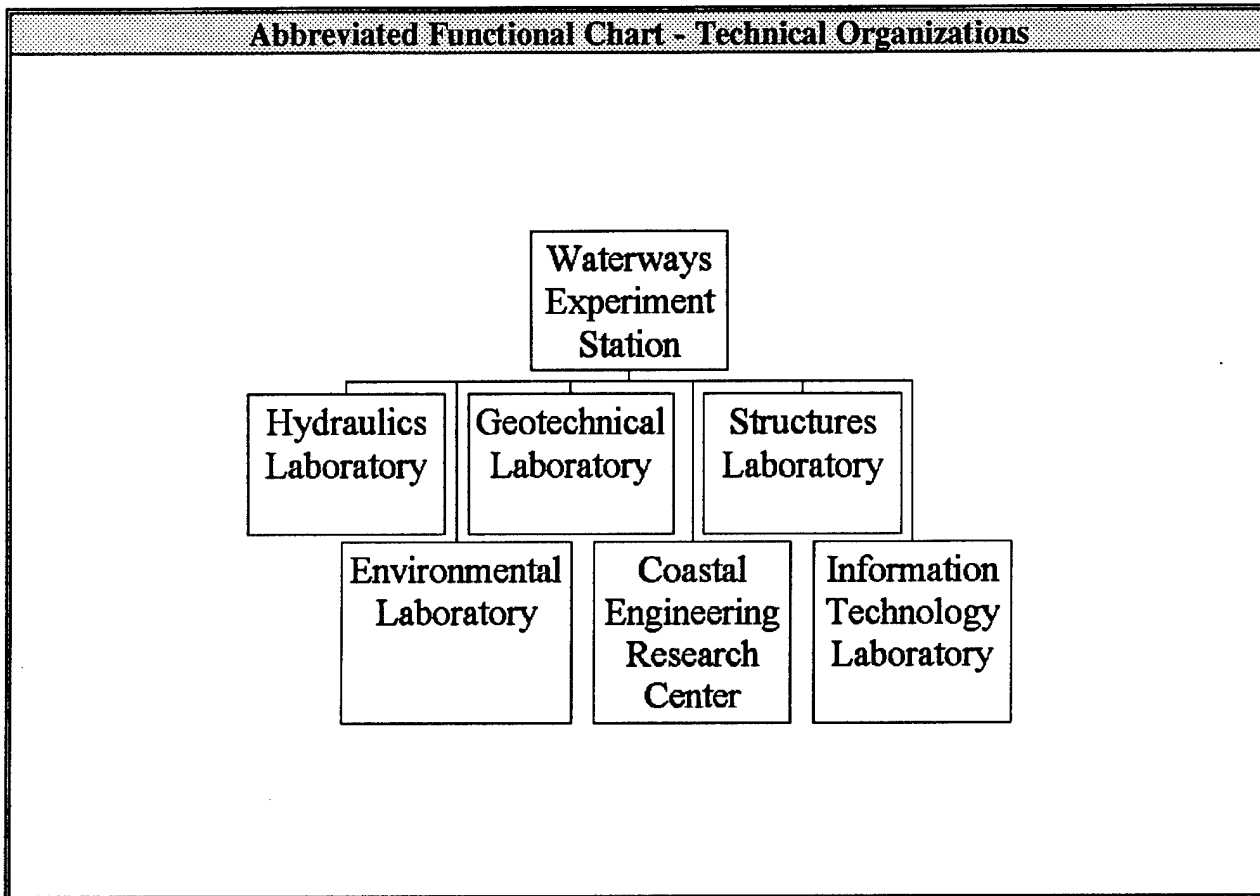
Abbreviated Functional Chart - Technical Organizations

Waterways Experiment Station

Hydraulics Laboratory

Geotechnical Laboratory

Structures Laboratory

Environmental Laboratory

Coastal Engineering Research Center

Information Technology Laboratory